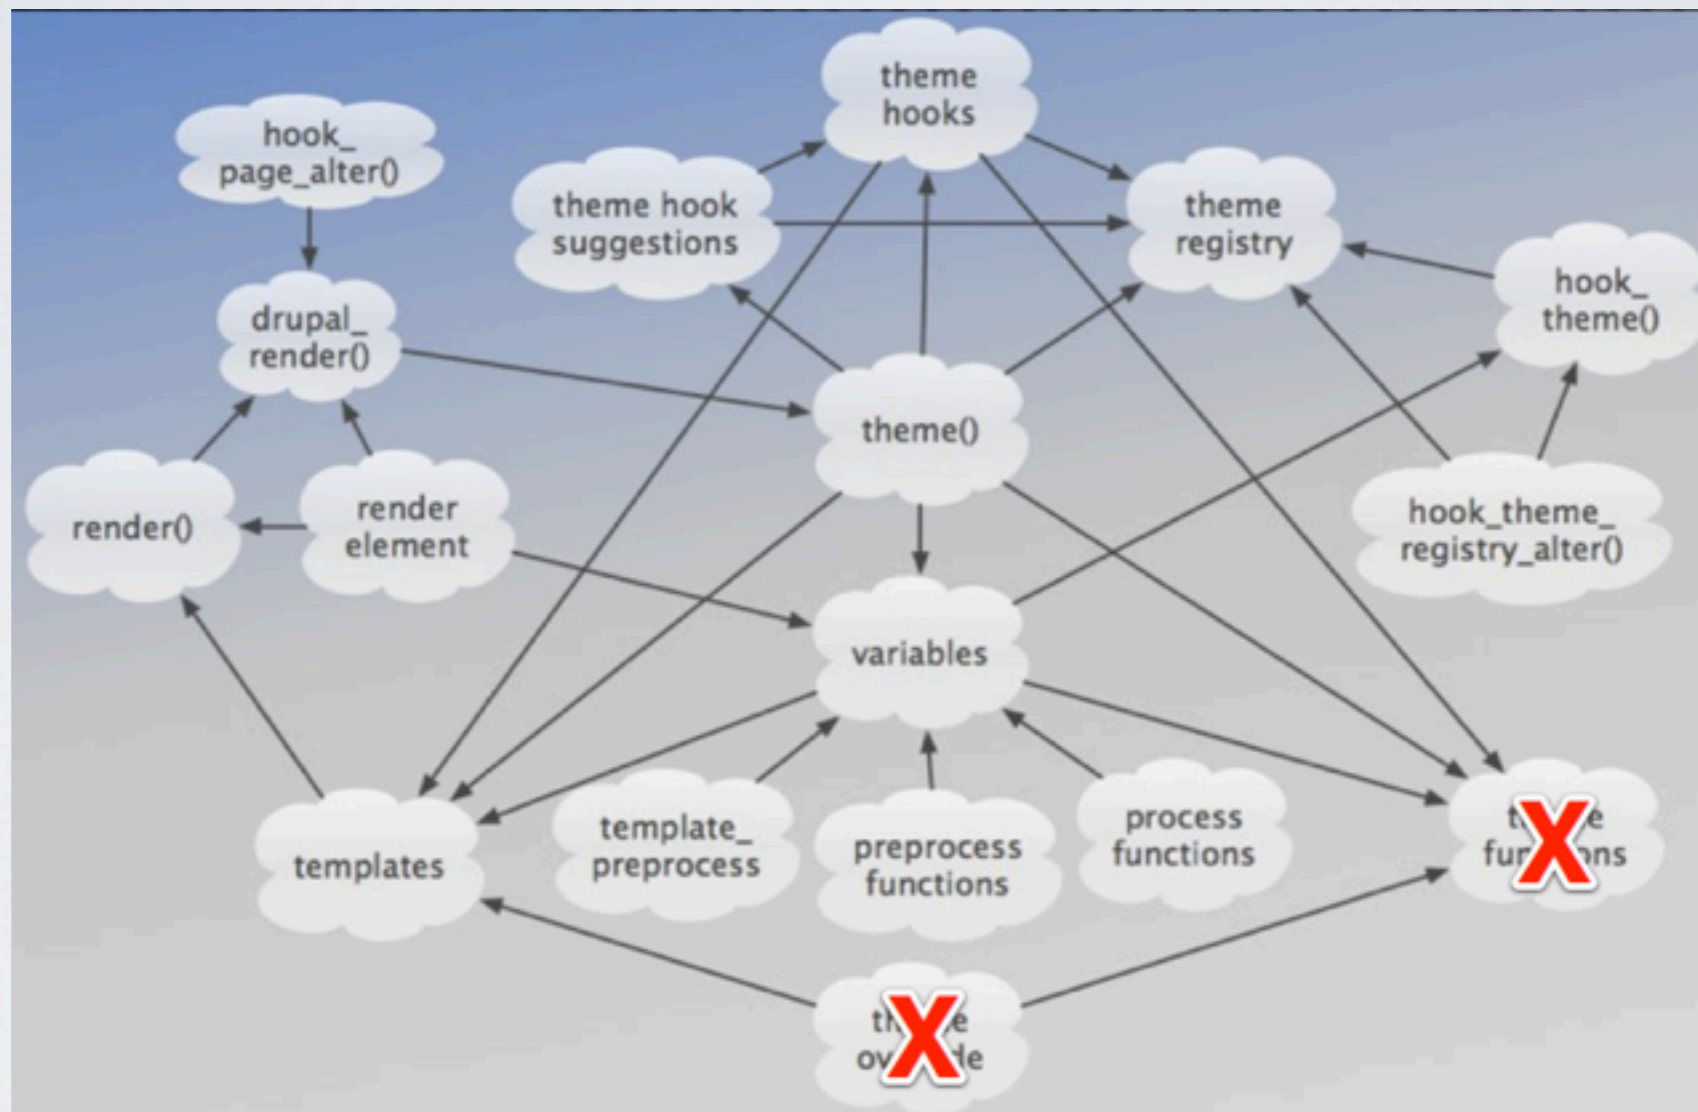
theme hooks

hook_ page_alter()

theme hook suggestions

theme registry

hook_ theme()

drupal_ render()

theme()

render()

render element

hook_theme_ registry_alter()

variables

templates

template_ preprocess

preprocess functions

process functions

t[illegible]e fu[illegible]ns

t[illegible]e ov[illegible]de

X

X